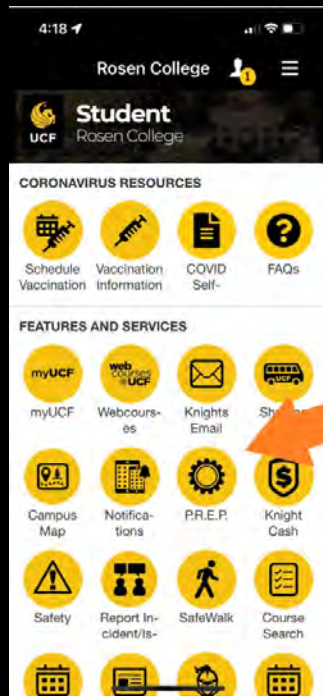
4:18

Rosen College 1

UCF Student Rosen College

CORONAVIRUS RESOURCES

Schedule Vaccination

Vaccination Information

COVID Self-

FAQs

FEATURES AND SERVICES

myUCF myUCF

web courses @UCF Webcourses

Knights Email

UCF Sh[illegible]

Campus Map

Notifications

P.R.E.P.

Knight Cash

Safety

Report Incident/Is-

SafeWalk

Course Search